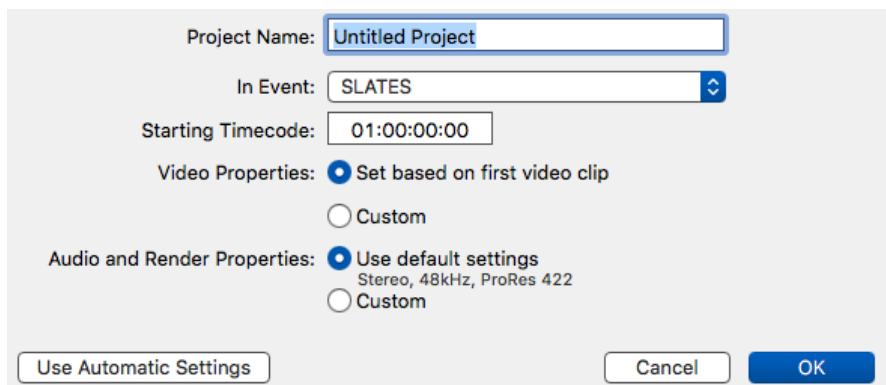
Project Name: Untitled Project

In Event: SLATES

Starting Timecode: 01:00:00:00

Video Properties: Set based on first video clip

Custom

Audio and Render Properties: Use default settings

Stereo, 48kHz, ProRes 422

Custom

Use Automatic Settings

Cancel

OK